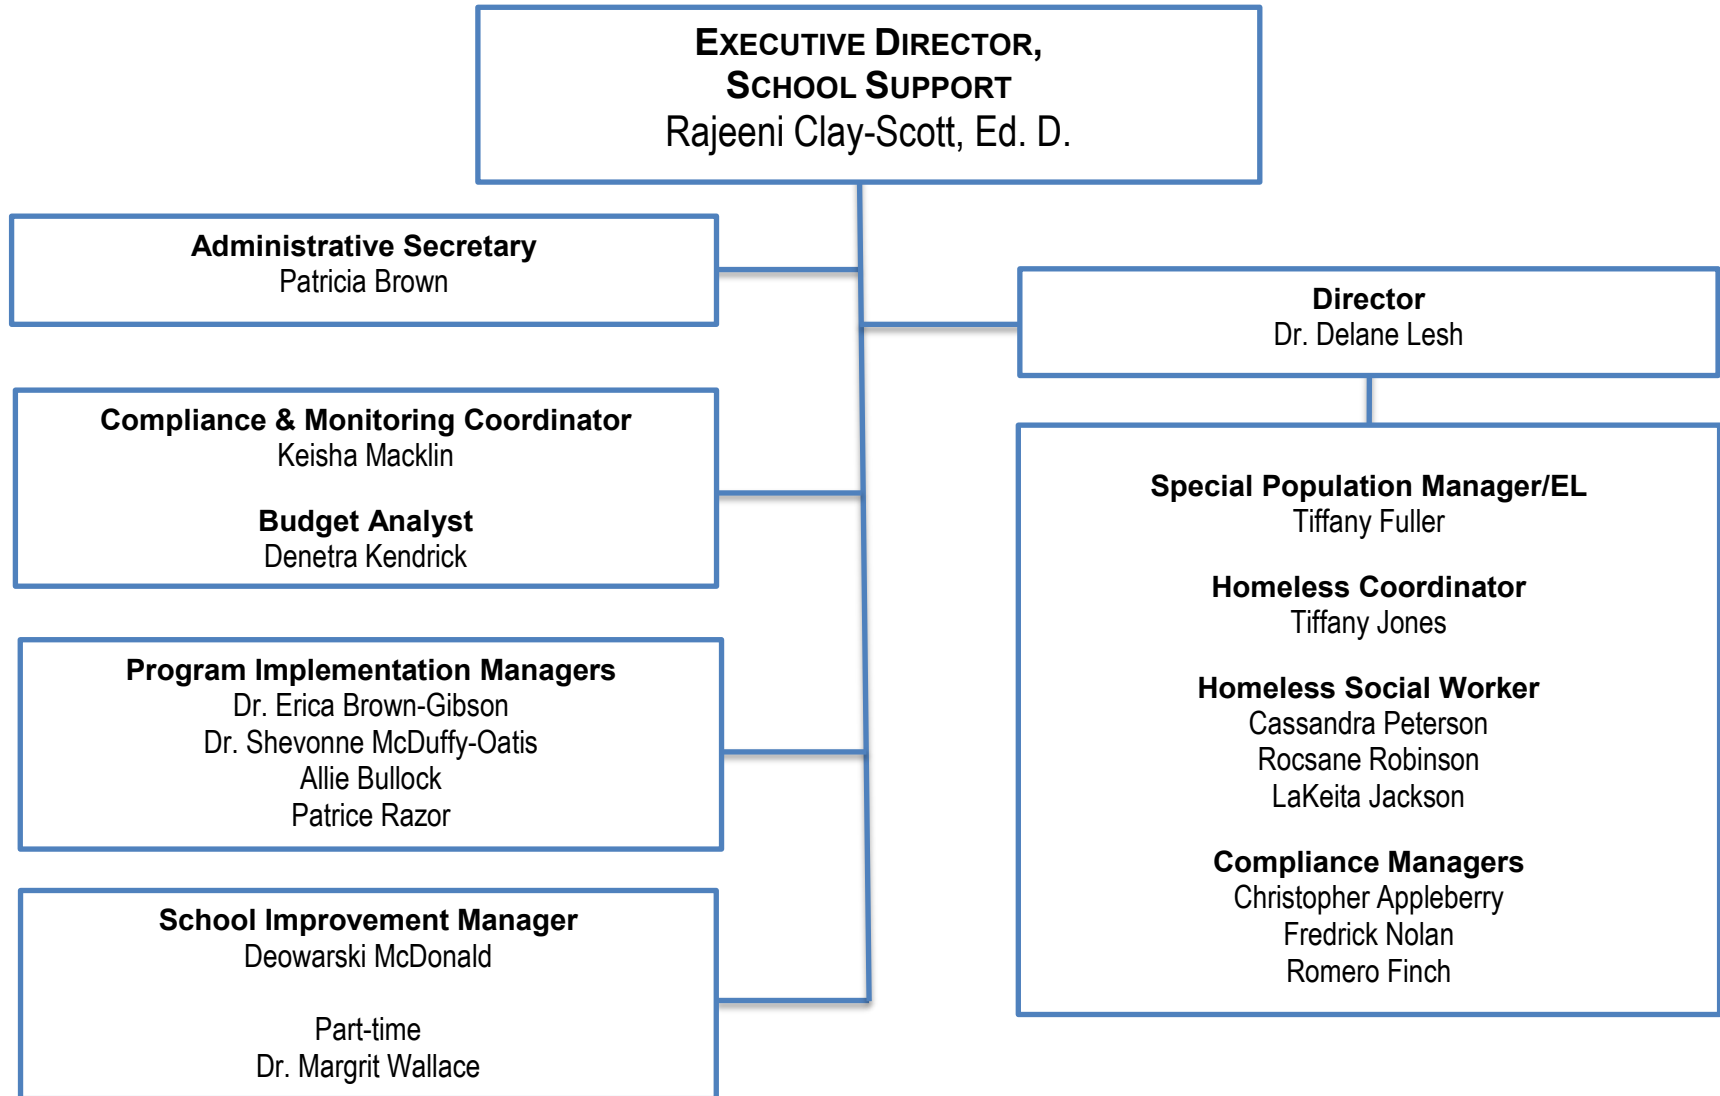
EXECUTIVE DIRECTOR,
SCHOOL SUPPORT
Rajeeni Clay-Scott, Ed. D.

Administrative Secretary
Patricia Brown

Compliance & Monitoring Coordinator
Keisha Macklin

Budget Analyst
Denetra Kendrick

Program Implementation Managers
Dr. Erica Brown-Gibson
Dr. Shevonne McDuffy-Oatis
Allie Bullock
Patrice Razor

School Improvement Manager
Deowarski McDonald

Part-time
Dr. Margrit Wallace

Director
Dr. Delane Lesh

Special Population Manager/EL
Tiffany Fuller

Homeless Coordinator
Tiffany Jones

Homeless Social Worker
Cassandra Peterson
Rocsane Robinson
LaKeita Jackson

Compliance Managers
Christopher Appleberry
Fredrick Nolan
Romero Finch